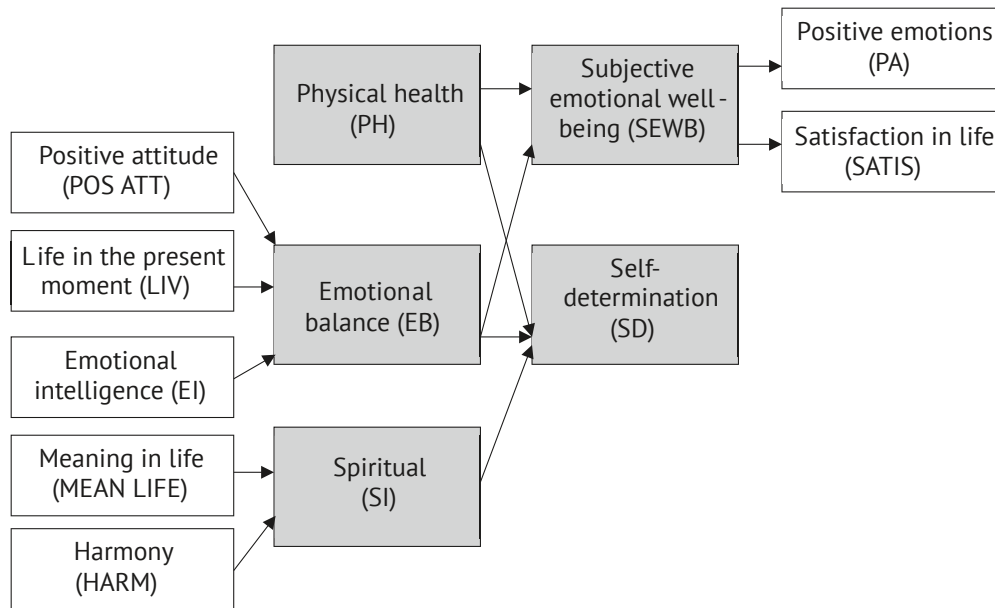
Physical health (PH)

Subjective emotional well - being (SEWB)

Positive emotions (PA)

Satisfaction in life (SATIS)

Positive attitude (POS ATT)

Life in the present moment (LIV)

Emotional balance (EB)

Self-determination (SD)

Emotional intelligence (EI)

Meaning in life (MEAN LIFE)

Spiritual (SI)

Harmony (HARM)